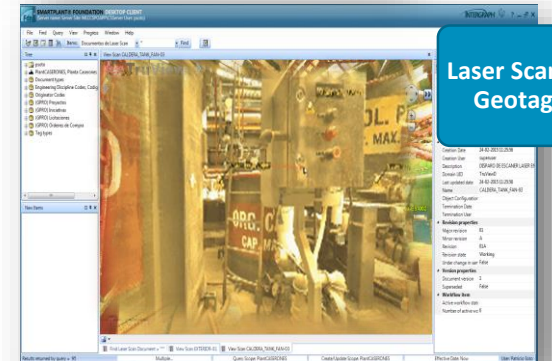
SMARTPLANT® FOUNDATION DESKTOP CLIENT

INTERGRAPH

File Find Query View Progress Window Help

Items Documentos de Laser Scan Find

Tree

pozo
PlantCASERONES, Planta Caserones
Document types
Engineering Discipline Codes
Originator Codes
(SPFO) Proyectos
(SPFO) Iniciativas
(SPFO) Licitaciones
(SPFO) Ordenes de Compra
Tag types

New Items

View Scan CALDERA_TANK_FAN-03

Laser Scan
Geotag

ORG. CAL
CAP. MA
OL. P
MAX.

Creation Date 24-02-2013 11:25:56
Creation User
Description DISPARO DE ESCANER LASER 03
Domain UID
Last updated date 24-02-2013 11:25:56
Name CALDERA_TANK_FAN-03
Object Configuration
Termination Date
Termination User
Revision properties
Major revision B1
Minor revision A
Revision B1A
Revision state Working
Under change in use False
Version properties
Document version 1
Superseded False
Workflow item
Active workflow date
Number of active wo 0

Find Laser Scan Document
View Scan EXTERIOR-01
View Scan CALDERA_TANK_FAN-03

Results returned by query = 95
Multiple...
Query Scope: PlantCASERONES
Create/Update Scope: PlantCASERONES
Effective Date: Now